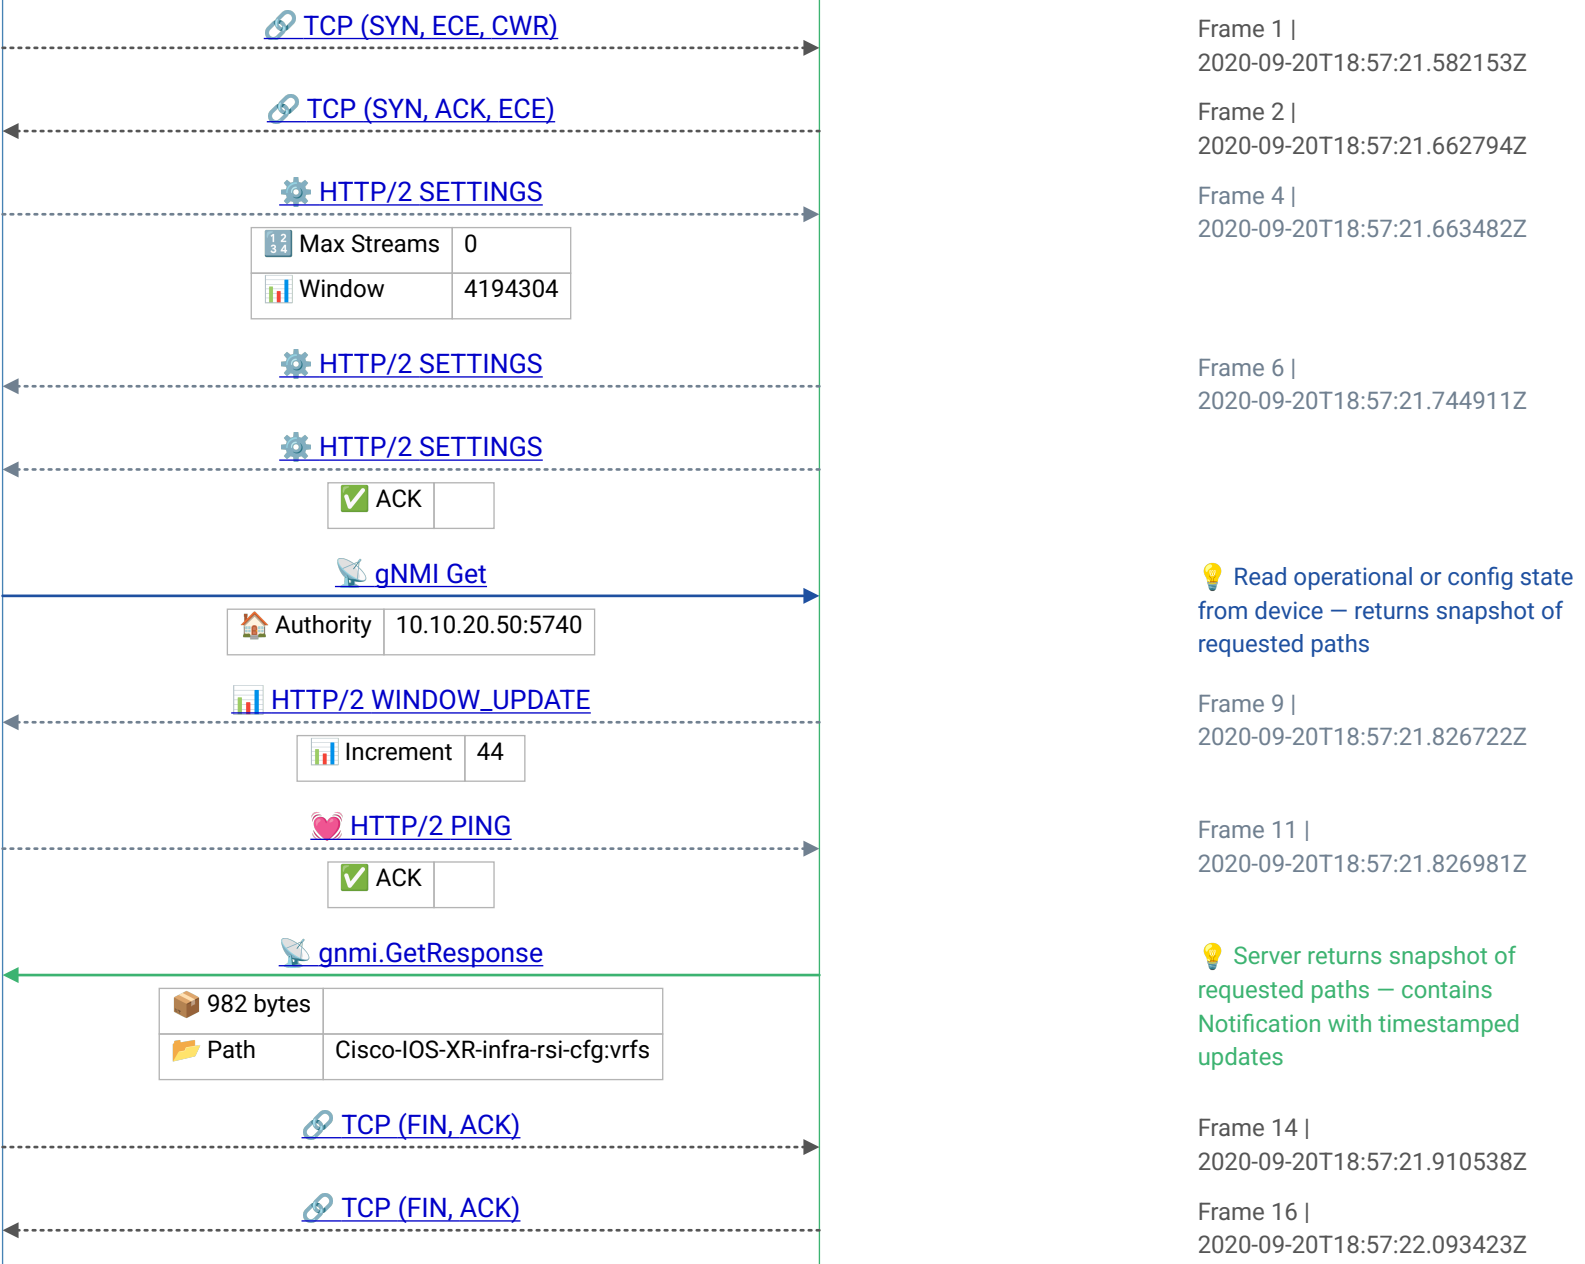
TCP (SYN, ECE, CWR)

Frame 1 | 2020-09-20T18:57:21.582153Z

TCP (SYN, ACK, ECE)

Frame 2 | 2020-09-20T18:57:21.662794Z

HTTP/2 SETTINGS

Frame 4 | 2020-09-20T18:57:21.663482Z

| Max Streams | 0 |
|---|---|
| Window | 4194304 |

HTTP/2 SETTINGS

Frame 6 | 2020-09-20T18:57:21.744911Z

HTTP/2 SETTINGS

| ACK | |
|---|---|

gNMI Get

Read operational or config state from device — returns snapshot of requested paths

| Authority | 10.10.20.50:5740 |
|---|---|

HTTP/2 WINDOW_UPDATE

Frame 9 | 2020-09-20T18:57:21.826722Z

| Increment | 44 |
|---|---|

HTTP/2 PING

Frame 11 | 2020-09-20T18:57:21.826981Z

| ACK | |
|---|---|

gnmi.GetResponse

Server returns snapshot of requested paths — contains Notification with timestamped updates

| 982 bytes | |
|---|---|
| Path | Cisco-IOS-XR-infra-rsi-cfg:vrfs |

TCP (FIN, ACK)

Frame 14 | 2020-09-20T18:57:21.910538Z

TCP (FIN, ACK)

Frame 16 | 2020-09-20T18:57:22.093423Z